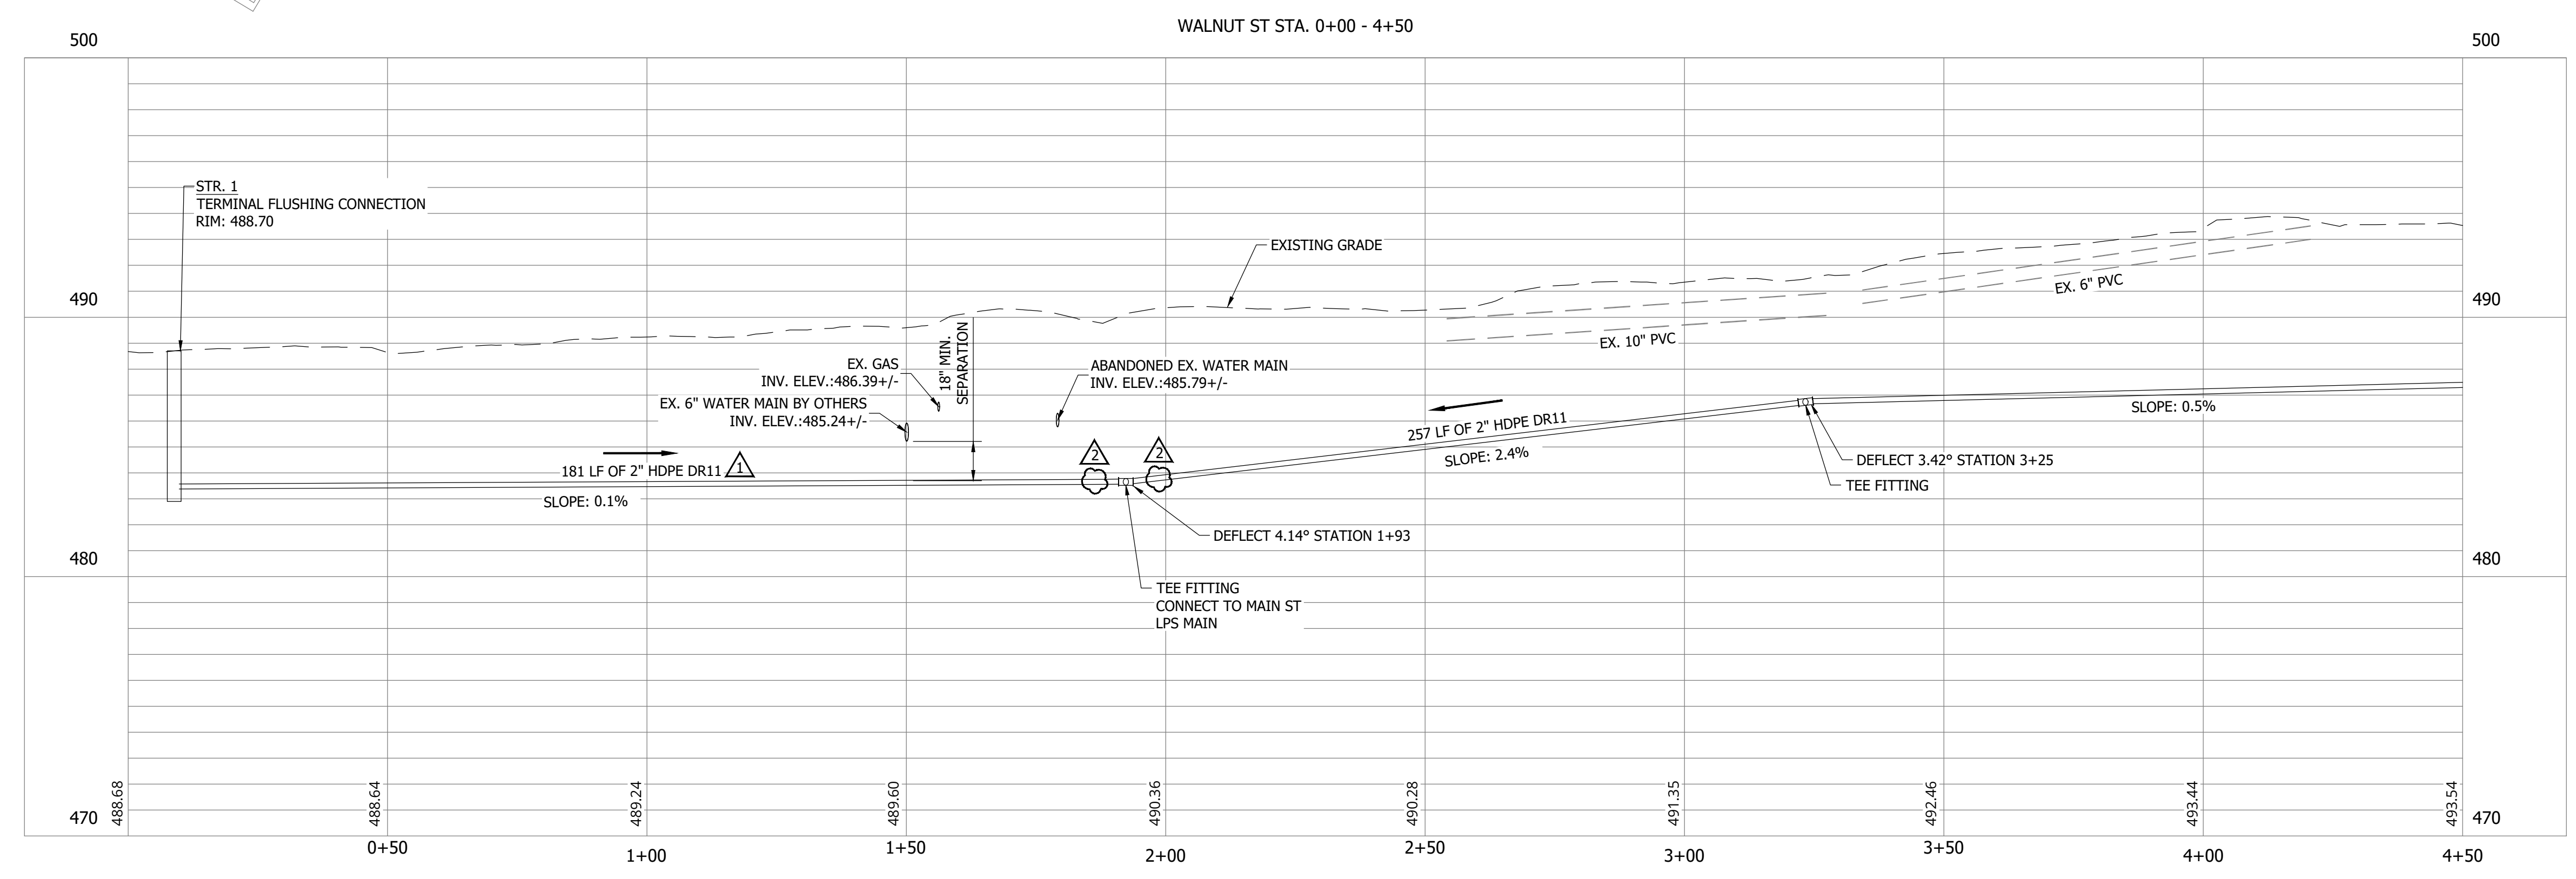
WALNUT ST STA. 0+00 - 4+50

500
500
490
490
480
480
470
470

STR. 1
TERMINAL FLUSHING CONNECTION
RIM: 488.70

EXISTING GRADE

EX. 6" PVC

EX. 10" PVC

18" MIN. SEPARATION

EX. GAS
INV. ELEV.:486.39+/-

EX. 6" WATER MAIN BY OTHERS
INV. ELEV.:485.24+/-

ABANDONED EX. WATER MAIN
INV. ELEV.:485.79+/-

181 LF OF 2" HDPE DR11 1

SLOPE: 0.1%

2
2

257 LF OF 2" HDPE DR11

SLOPE: 2.4%

SLOPE: 0.5%

DEFLECT 3.42° STATION 3+25

TEE FITTING

DEFLECT 4.14° STATION 1+93

TEE FITTING
CONNECT TO MAIN ST
LPS MAIN

488.68
488.64
489.24
489.60
490.36
490.28
491.35
492.46
493.44
493.54

0+50
1+00
1+50
2+00
2+50
3+00
3+50
4+00
4+50